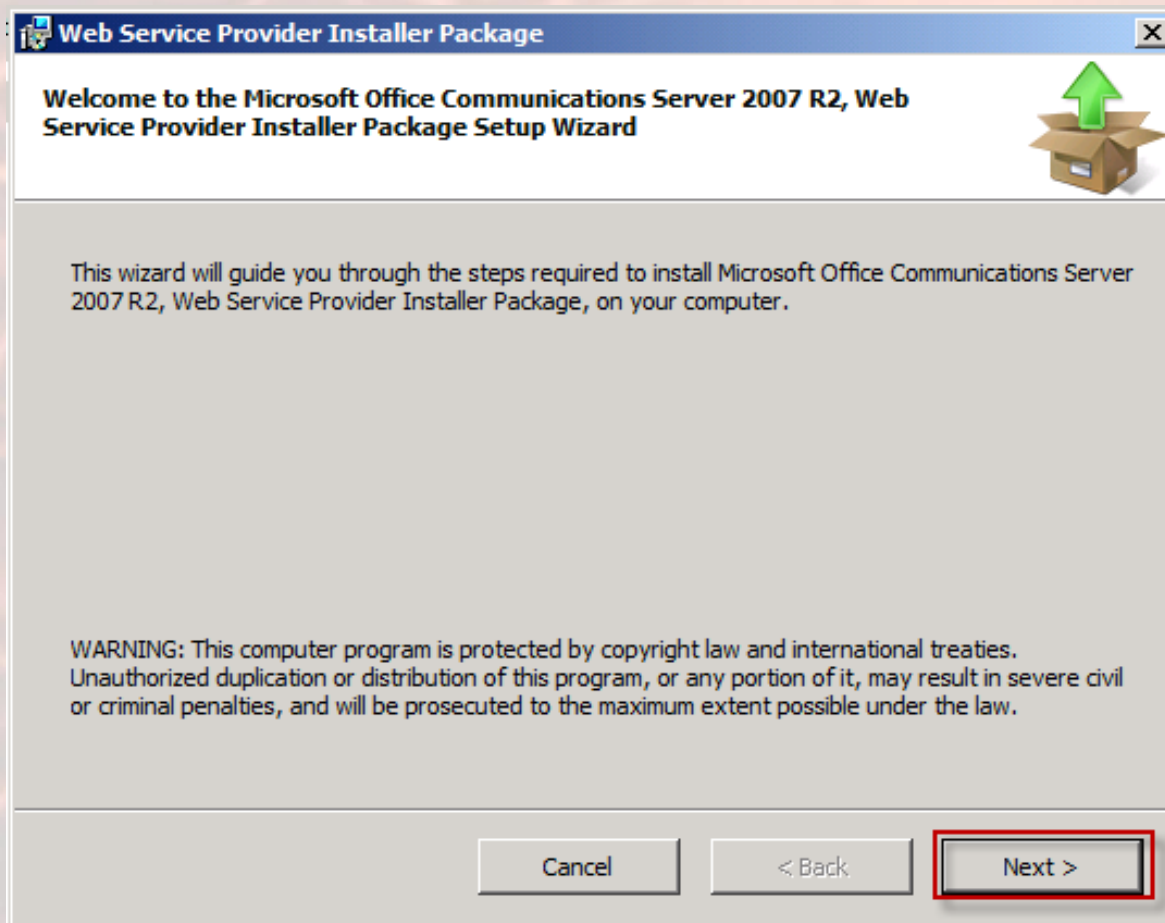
Web Service Provider Installer Package

Welcome to the Microsoft Office Communications Server 2007 R2, Web Service Provider Installer Package Setup Wizard

This wizard will guide you through the steps required to install Microsoft Office Communications Server 2007 R2, Web Service Provider Installer Package, on your computer.

WARNING: This computer program is protected by copyright law and international treaties. Unauthorized duplication or distribution of this program, or any portion of it, may result in severe civil or criminal penalties, and will be prosecuted to the maximum extent possible under the law.

Cancel

< Back

Next >